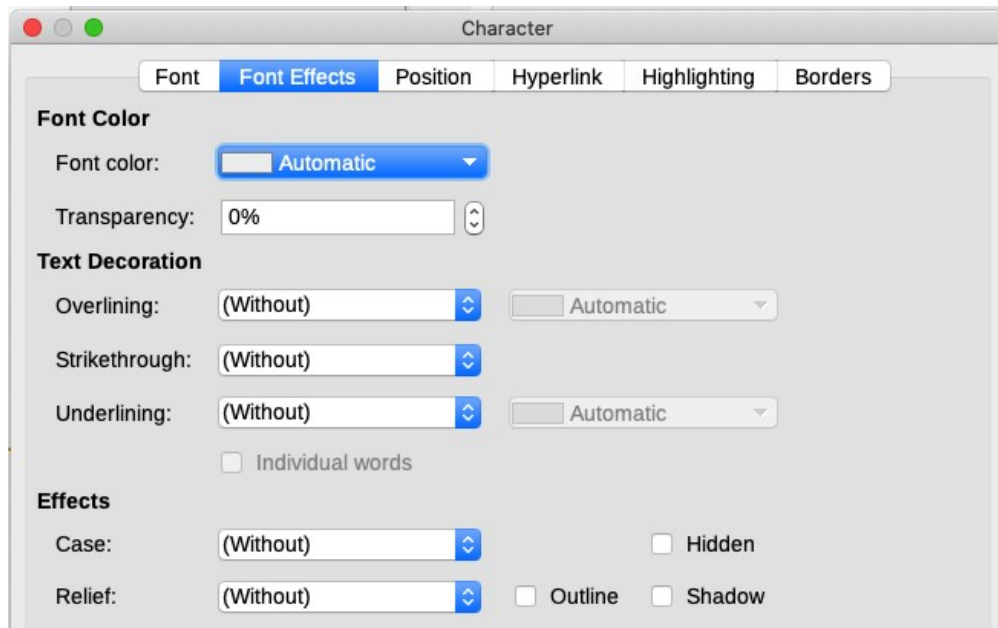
Character

Font | Font Effects | Position | Hyperlink | Highlighting | Borders

Font Color

Font color: Automatic

Transparency: 0%

Text Decoration

Overlining: (Without) Automatic

Strikethrough: (Without)

Underlining: (Without) Automatic

Individual words

Effects

Case: (Without) Hidden

Relief: (Without) Outline Shadow